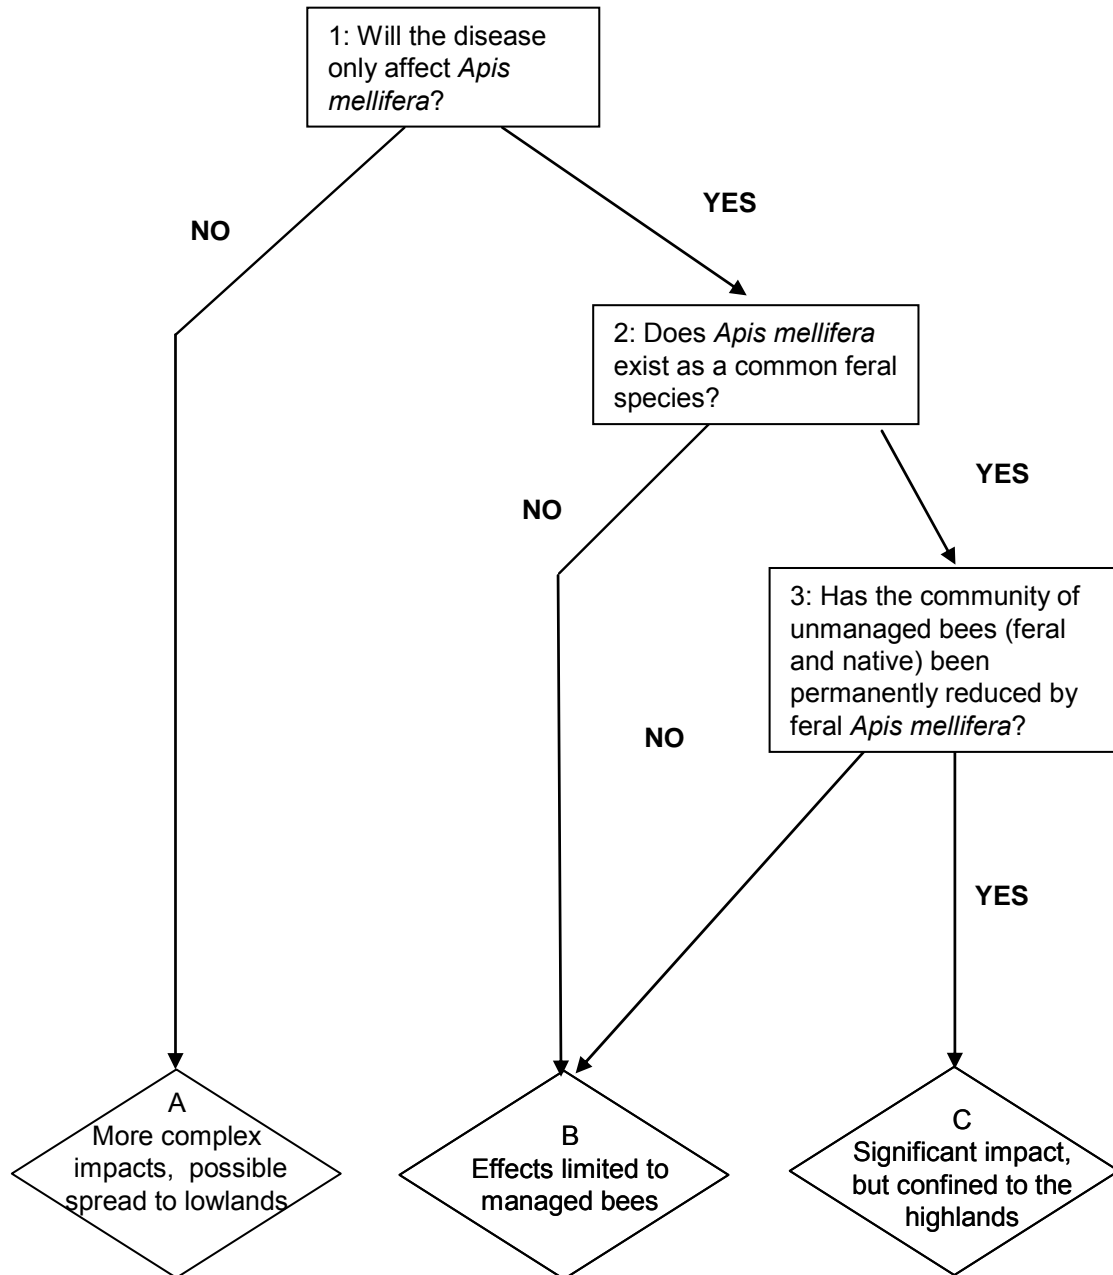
1: Will the disease only affect *Apis mellifera*?

NO

YES

2: Does *Apis mellifera* exist as a common feral species?

NO

YES

3: Has the community of unmanaged bees (feral and native) been permanently reduced by feral *Apis mellifera*?

NO

YES

A
More complex impacts, possible spread to lowlands

B
Effects limited to managed bees

C
Significant impact, but confined to the highlands